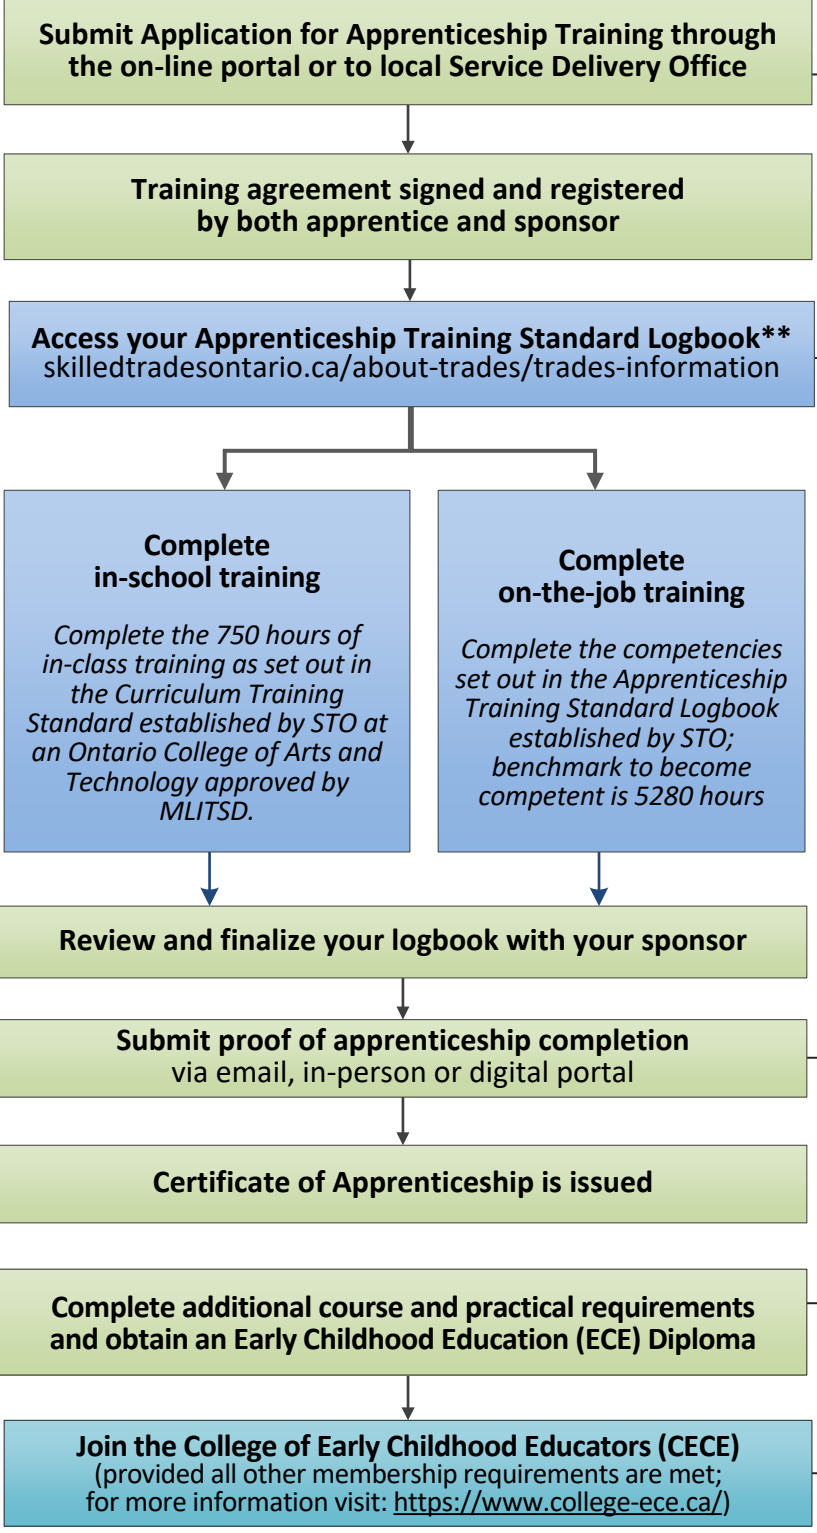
Submit Application for Apprenticeship Training through the on-line portal or to local Service Delivery Office

Training agreement signed and registered by both apprentice and sponsor

Access your Apprenticeship Training Standard Logbook**
skilledtradesontario.ca/about-trades/trades-information

Complete in-school training

Complete the 750 hours of in-class training as set out in the Curriculum Training Standard established by STO at an Ontario College of Arts and Technology approved by MLITSD.

Complete on-the-job training

Complete the competencies set out in the Apprenticeship Training Standard Logbook established by STO; benchmark to become competent is 5280 hours

Review and finalize your logbook with your sponsor

Submit proof of apprenticeship completion
via email, in-person or digital portal

Certificate of Apprenticeship is issued

Complete additional course and practical requirements and obtain an Early Childhood Education (ECE) Diploma

Join the College of Early Childhood Educators (CECE)
(provided all other membership requirements are met; for more information visit: https://www.college-ece.ca/)